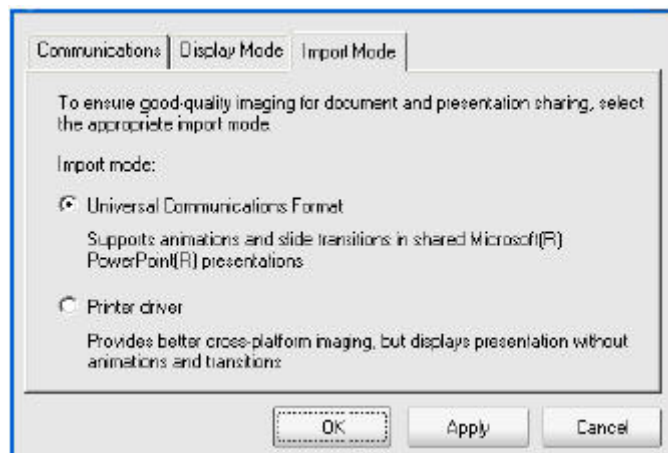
Communications | Display Mode | Import Mode

To ensure good-quality imaging for document and presentation sharing, select the appropriate import mode.

Import mode:

Universal Communications Format

Supports animations and slide transitions in shared Microsoft(R) PowerPoint(R) presentations

Printer driver

Provides better cross-platform imaging, but displays presentation without animations and transitions

OK | Apply | Cancel